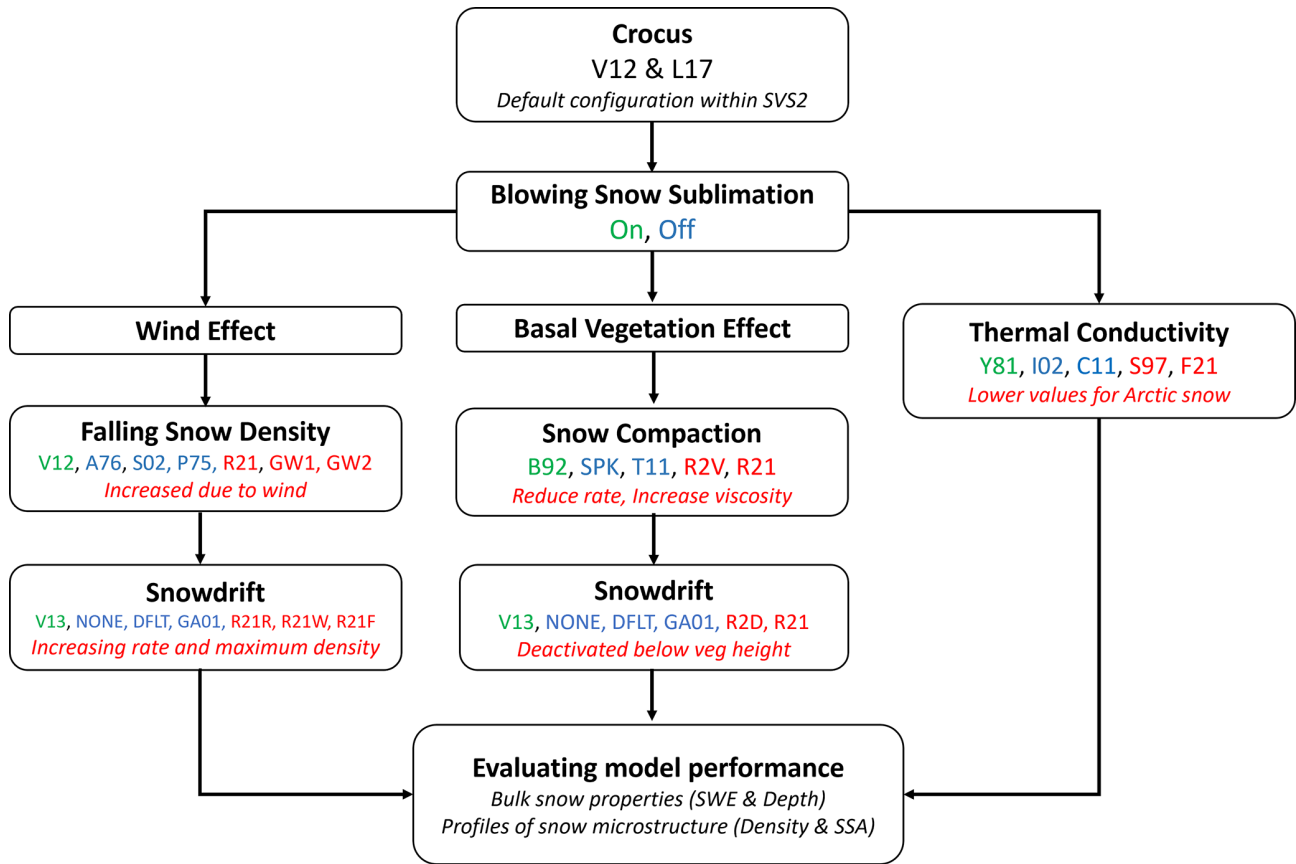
Crocus
V12 & L17
Default configuration within SVS2

Blowing Snow Sublimation
On, Off

Wind Effect

Falling Snow Density
V12, A76, S02, P75, R21, GW1, GW2
Increased due to wind

Snowdrift
V13, NONE, DFLT, GA01, R21R, R21W, R21F
Increasing rate and maximum density

Basal Vegetation Effect

Snow Compaction
B92, SPK, T11, R2V, R21
Reduce rate, Increase viscosity

Snowdrift
V13, NONE, DFLT, GA01, R2D, R21
Deactivated below veg height

Thermal Conductivity
Y81, I02, C11, S97, F21
Lower values for Arctic snow

Evaluating model performance
Bulk snow properties (SWE & Depth)
Profiles of snow microstructure (Density & SSA)